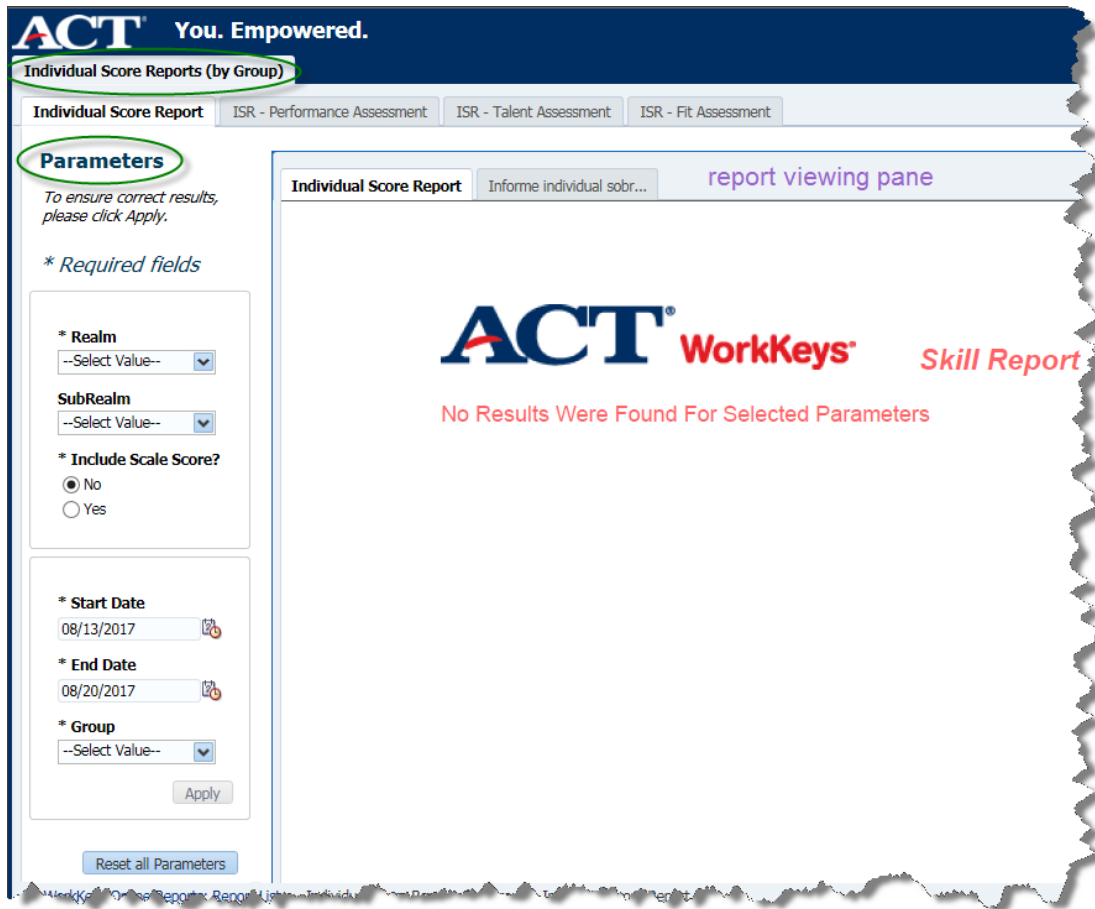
ACT® You. Empowered.

Individual Score Reports (by Group)

Individual Score Report | ISR - Performance Assessment | ISR - Talent Assessment | ISR - Fit Assessment

Parameters

To ensure correct results, please click Apply.

* Required fields

* Realm
--Select Value--

SubRealm
--Select Value--

* Include Scale Score?
No
Yes

* Start Date
08/13/2017

* End Date
08/20/2017

* Group
--Select Value--

Apply

Reset all Parameters

Individual Score Report | Informe individual sobr...

report viewing pane

ACT® WorkKeys®

Skill Report

No Results Were Found For Selected Parameters

WorkKe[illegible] Report List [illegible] Individu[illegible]